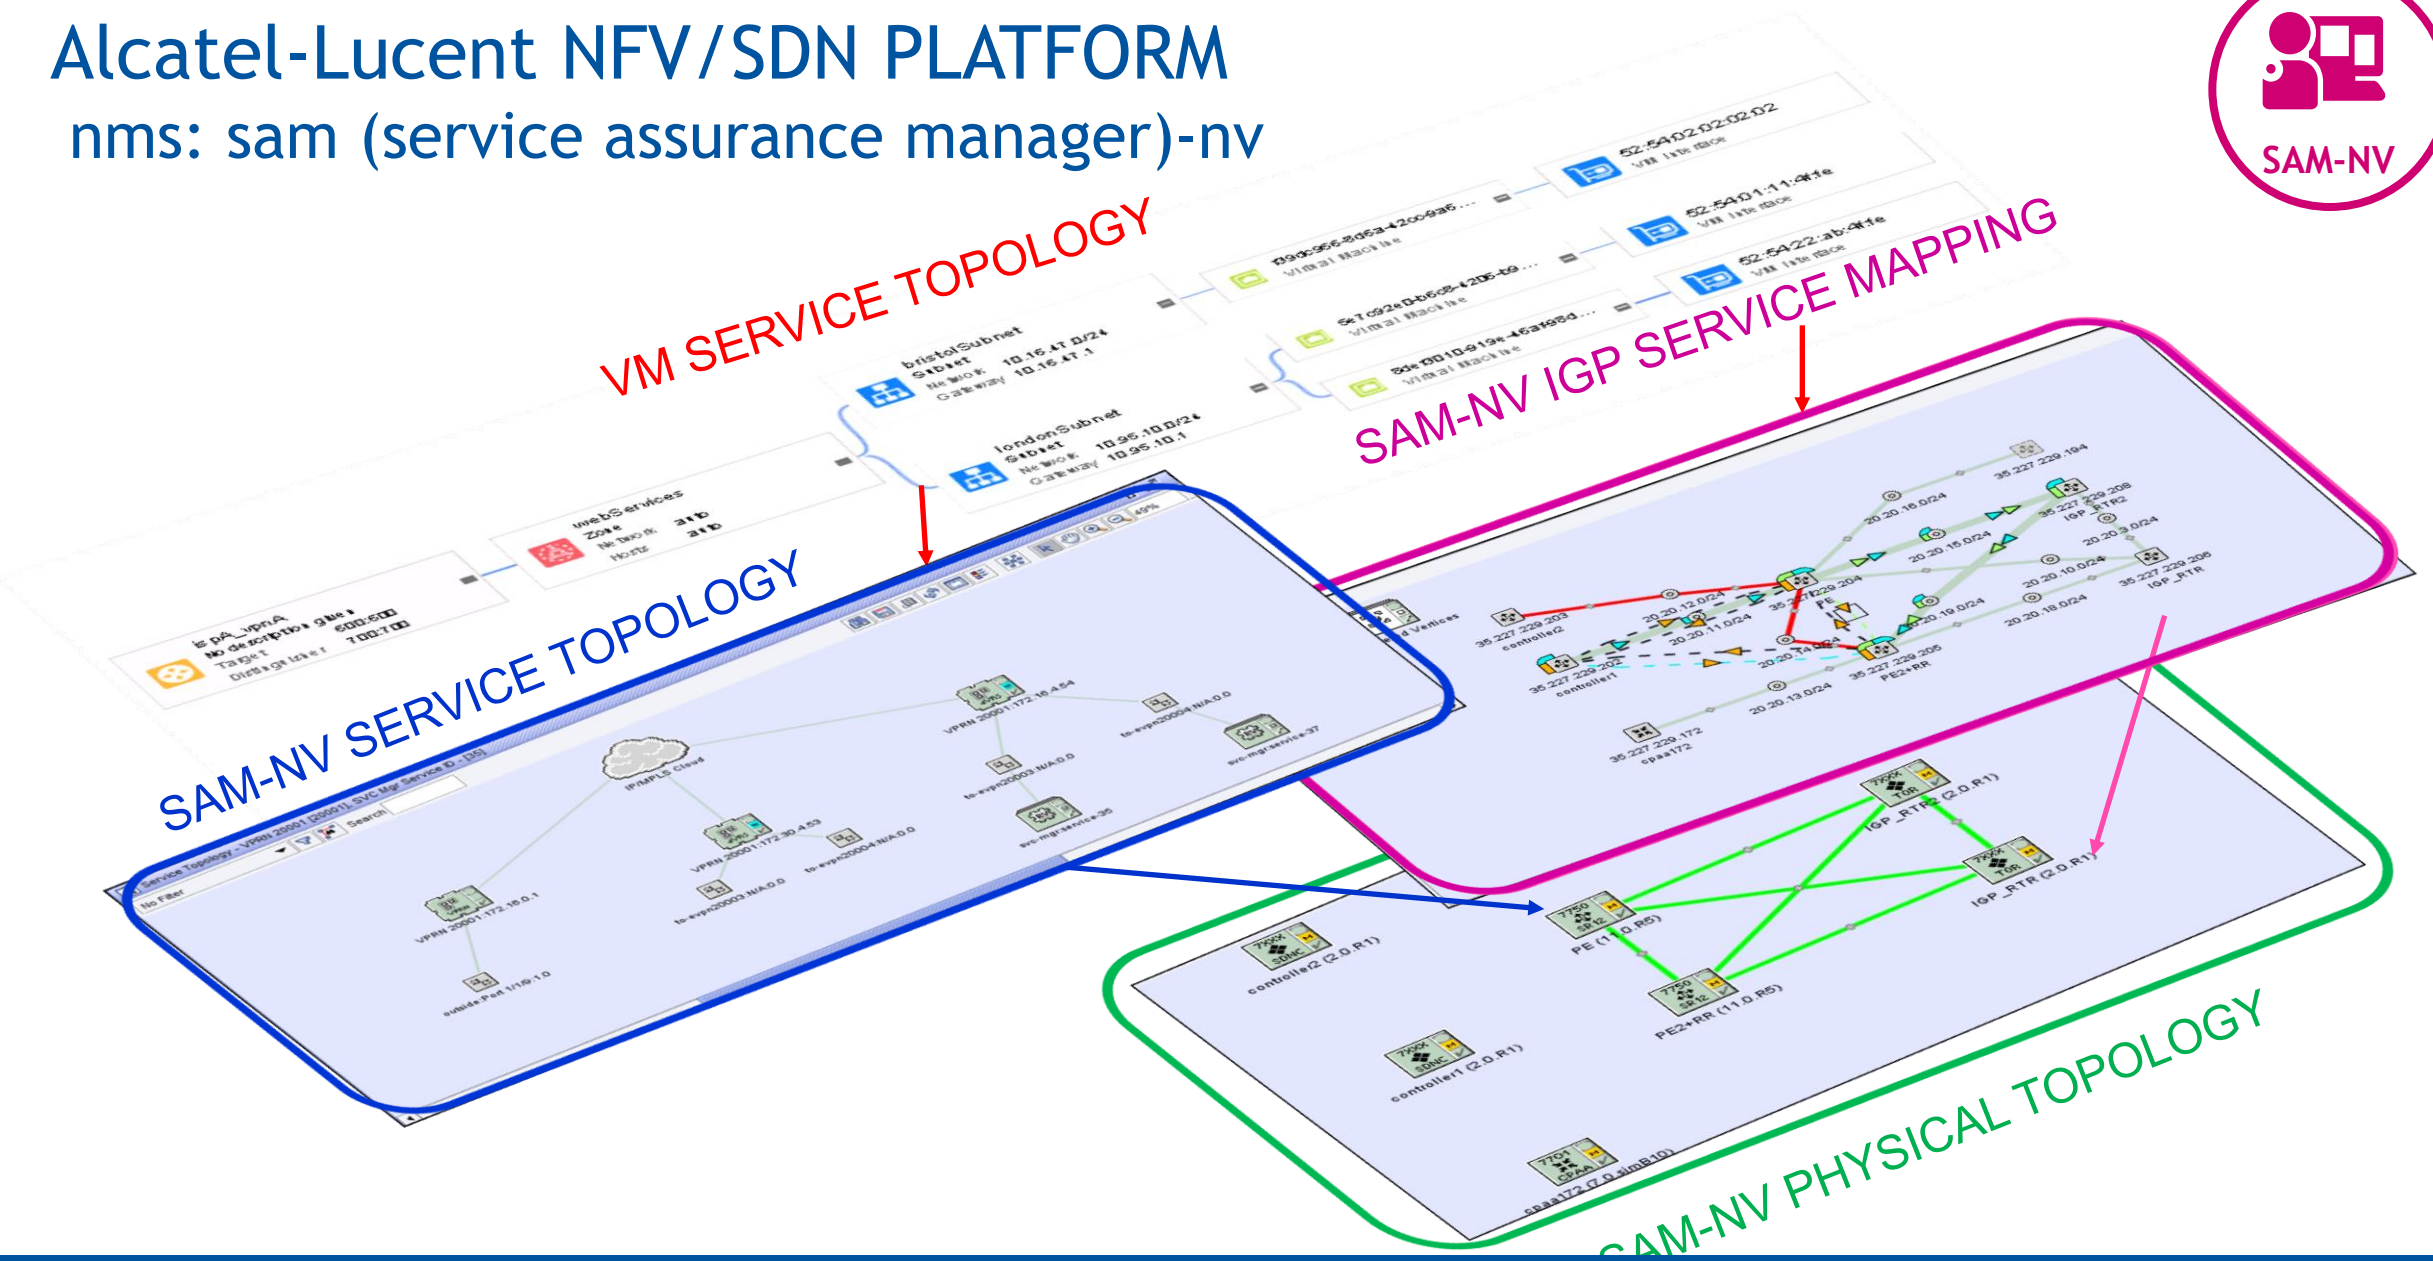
Alcatel-Lucent NFV/SDN PLATFORM
nms: sam (service assurance manager)-nv

SAM-NV

VM SERVICE TOPOLOGY

SAM-NV IGP SERVICE MAPPING

SAM-NV SERVICE TOPOLOGY

SAM-NV PHYSICAL TOPOLOGY

52:54:02:02:02:02
52:54:01:11:4f:fe
52:54:22:ab:4f:fe

bristolSubnet
Subnet
Network 10.16.47.0/24
Gateway 10.16.47.1

londonSubnet
Subnet
Network 10.95.10.0/24
Gateway 10.95.10.1

webServices
Zone

is pA_vpnA
No description

IP/MPLS Cloud
VPRN 20001-172.16.4.54
VPRN 20001-172.30.4.53
VPRN 20001-172.16.0.1
to-evpn20003-N/A.0.0
to-evpn20004-N/A.0.0
svc-mgr-service-37
svc-mgr-service-35
outside Port 1/1/9:1.0

35.227.229.194
35.227.229.208
IGP_RTR2
35.227.229.206
IGP_RTR
35.227.229.203
controller2
35.227.229.202
controller1
35.227.229.204
PE
35.227.229.205
PE2+RR
35.227.229.172
cpaa172
20.20.16.0/24
20.20.15.0/24
20.20.9.0/24
20.20.10.0/24
20.20.12.0/24
20.20.11.0/24
20.20.19.0/24
20.20.18.0/24
20.20.13.0/24

IGP_RTR2 (2.0.R1)
IGP_RTR (2.0.R1)
PE (11.0.R5)
PE2+RR (11.0.R5)
controller2 (2.0.R1)
controller1 (2.0.R1)
cpaa172 (7.0.simR10)